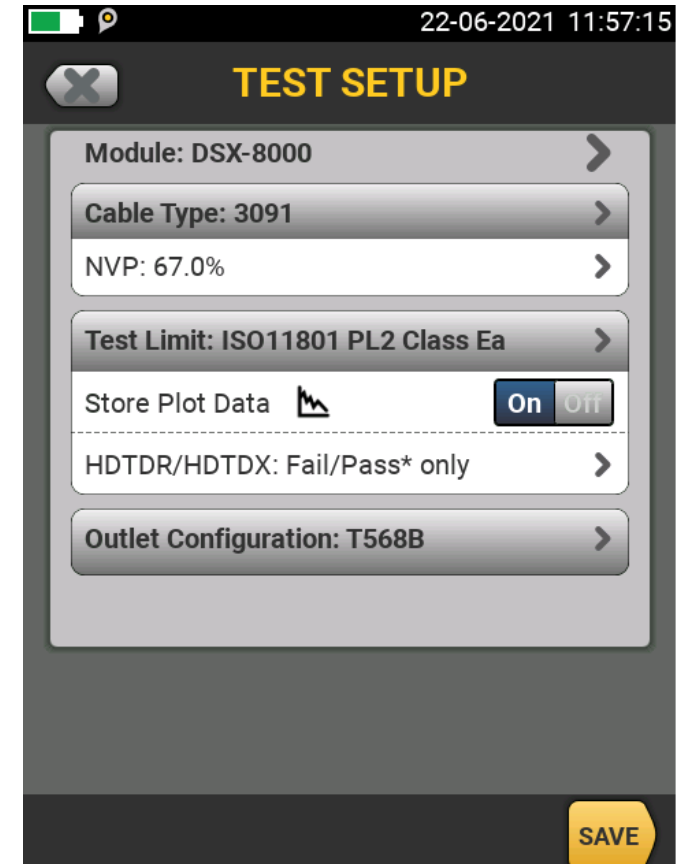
22-06-2021 11:57:15

TEST SETUP

Module: DSX-8000

Cable Type: 3091

NVP: 67.0%

Test Limit: ISO11801 PL2 Class Ea

Store Plot Data On Off

HDTDR/HDTDX: Fail/Pass* only

Outlet Configuration: T568B

SAVE